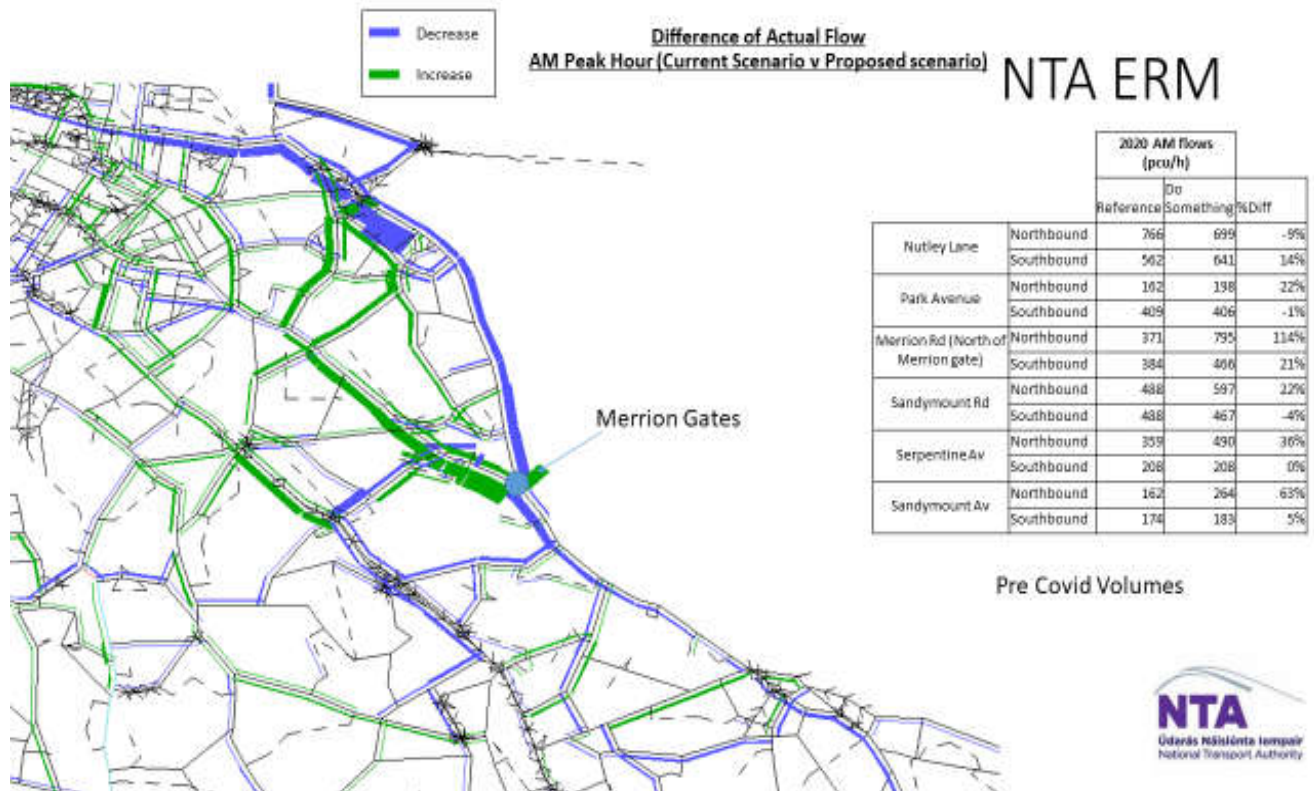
Decrease

Increase

Difference of Actual Flow
AM Peak Hour (Current Scenario v Proposed scenario)

NTA ERM

| | | 2020 AM flows (pcu/h) | | |
|---|---|---|---|---|
| | | Reference | Do Something | %Diff |
| Nutley Lane | Northbound | 766 | 699 | -9% |
| | Southbound | 562 | 641 | 14% |
| Park Avenue | Northbound | 162 | 198 | 22% |
| | Southbound | 409 | 406 | -1% |
| Merrion Rd (North of Merrion gate) | Northbound | 371 | 795 | 114% |
| | Southbound | 384 | 466 | 21% |
| Sandymount Rd | Northbound | 488 | 597 | 22% |
| | Southbound | 488 | 467 | -4% |
| Serpentine Av | Northbound | 359 | 490 | 36% |
| | Southbound | 208 | 208 | 0% |
| Sandymount Av | Northbound | 162 | 264 | 63% |
| | Southbound | 174 | 183 | 5% |

Merrion Gates

Pre Covid Volumes

NTA
Údarás Náisiúnta Iompair
National Transport Authority